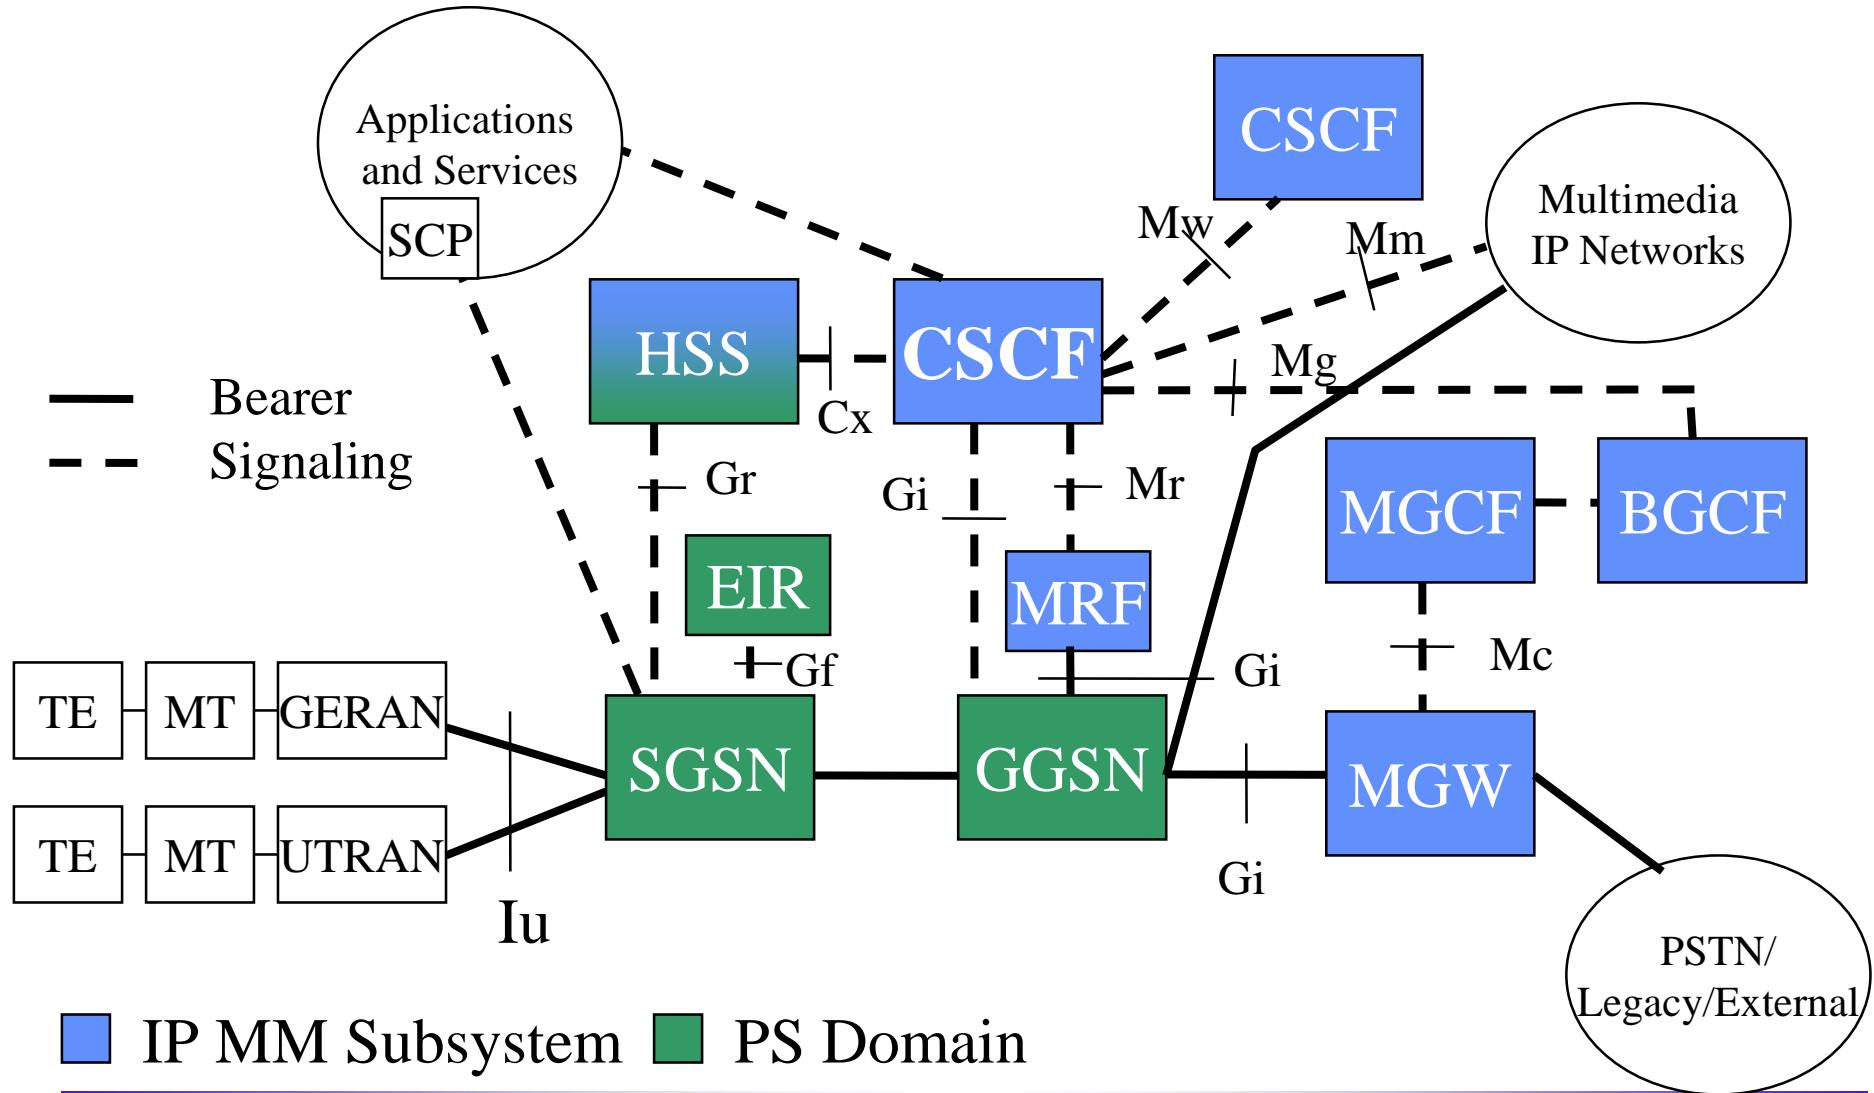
Applications and Services

SCP

CSCF

Multimedia IP Networks

Mw

Mm

HSS

CSCF

Cx

Mg

Bearer

Signaling

Gr

Gi

Mr

MGCF

BGCF

EIR

MRF

Gf

Gi

Mc

TE

MT

GERAN

SGSN

GGSN

MGW

TE

MT

UTRAN

Gi

Iu

PSTN/ Legacy/External

IP MM Subsystem

PS Domain